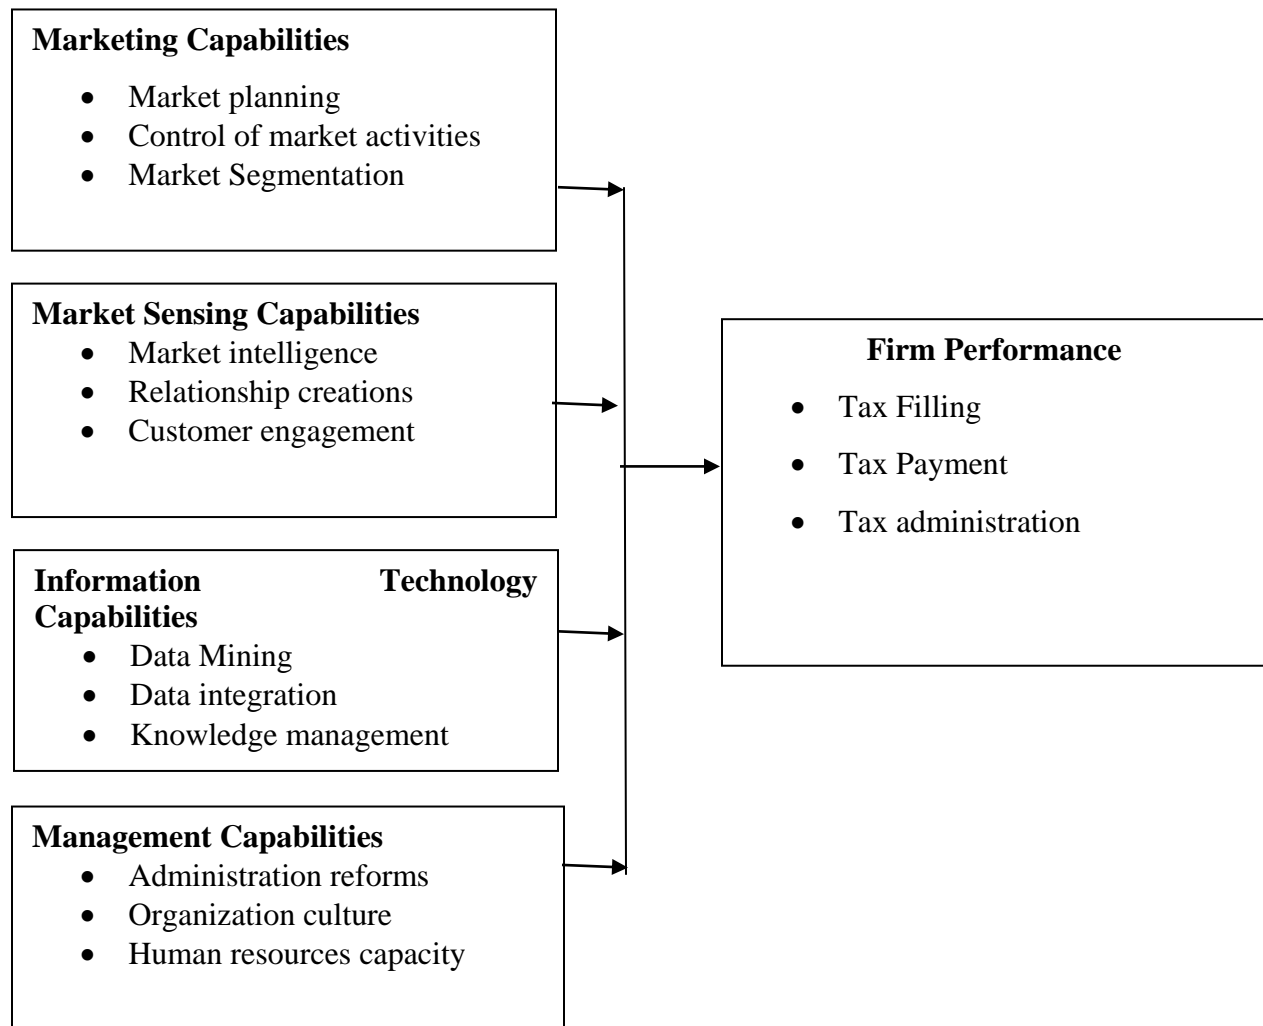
**Marketing Capabilities**
- Market planning
- Control of market activities
- Market Segmentation

**Market Sensing Capabilities**
- Market intelligence
- Relationship creations
- Customer engagement

**Information Technology Capabilities**
- Data Mining
- Data integration
- Knowledge management

**Management Capabilities**
- Administration reforms
- Organization culture
- Human resources capacity

**Firm Performance**
- Tax Filling
- Tax Payment
- Tax administration